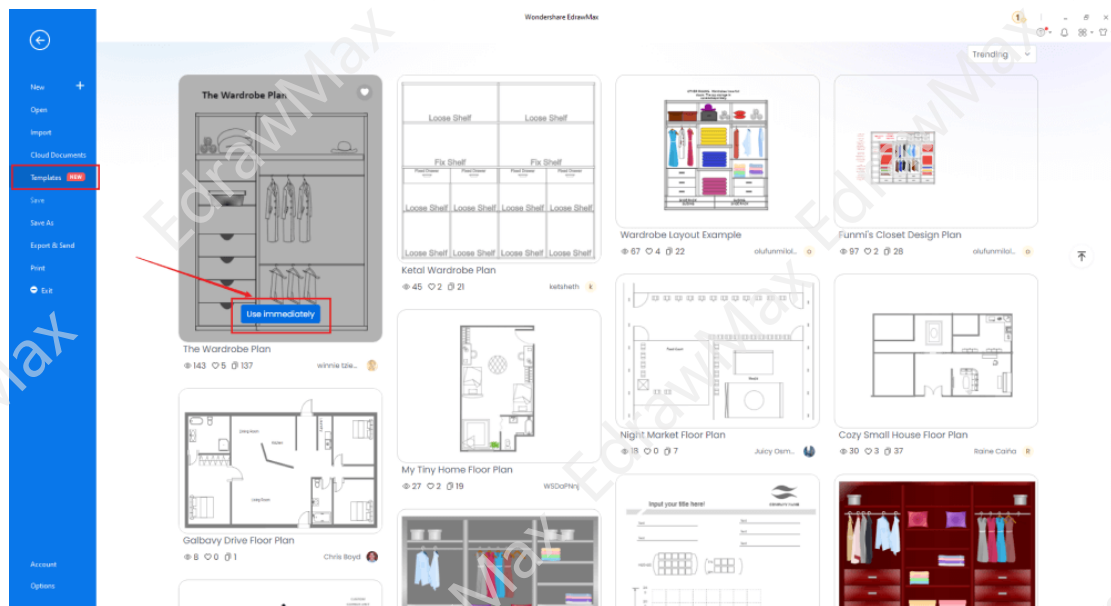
Wondershare EdrawMax

New
Open
Import
Cloud Documents
Templates NEW
Save
Save As
Export & Send
Print
Exit

Account
Options

Trending

The Wardrobe Plan
Use immediately
The Wardrobe Plan
143 5 137
Winnie Tzie...

Loose Shelf
Loose Shelf
Fix Shelf
Fix Shelf
Loose Shelf
Loose Shelf
Loose Shelf
Loose Shelf
Loose Shelf
Loose Shelf
Loose Shelf
Loose Shelf
Ketal Wardrobe Plan
45 2 21
ketsheth

Wardrobe Layout Example
67 4 22
olufunmilol...

Funmi's Closet Design Plan
97 2 28
olufunmilol...

My Tiny Home Floor Plan
27 2 19
WSDaPNnj

Night Market Floor Plan
18 0 7
Juicy Osm...

Cozy Small House Floor Plan
30 3 37
Raine Caiña

Galbavy Drive Floor Plan
8 0 1
Chris Boyd

Input your title here!

EdrawMax
EdrawMax
EdrawMax
EdrawMax
EdrawMax